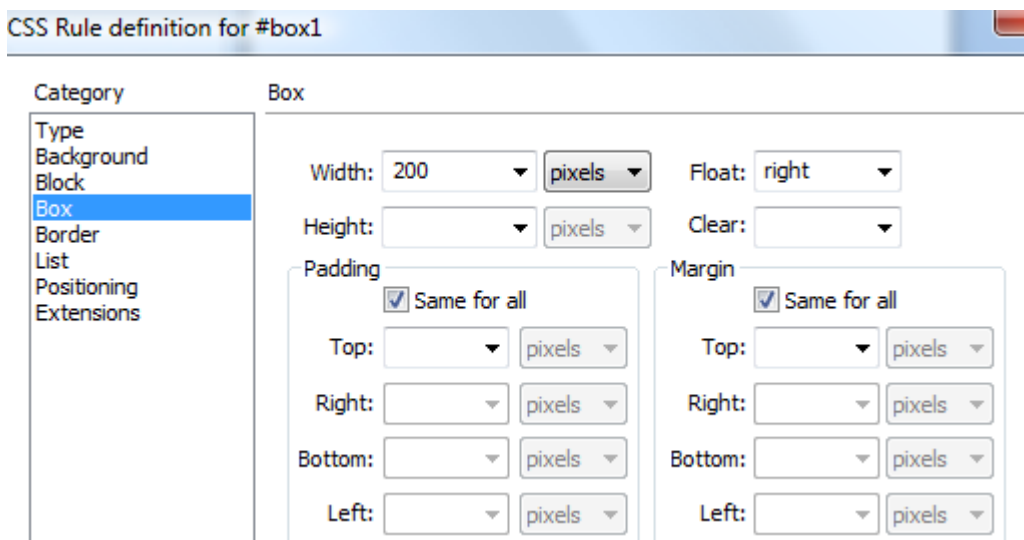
CSS Rule definition for #box1

Category

Type
Background
Block
Box
Border
List
Positioning
Extensions

Box

Width: 200 pixels
Float: right
Height: pixels
Clear:

Padding
Same for all
Top: pixels
Right: pixels
Bottom: pixels
Left: pixels

Margin
Same for all
Top: pixels
Right: pixels
Bottom: pixels
Left: pixels